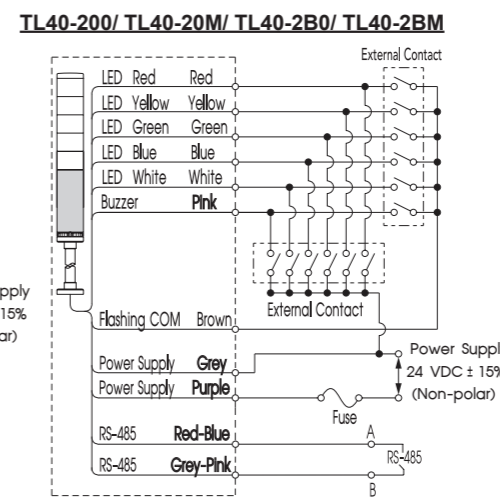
TL40-200/ TL40-20M/ TL40-2B0/ TL40-2BM

External Contact

LED Red Red
LED Yellow Yellow
LED Green Green
LED Blue Blue
LED White White
Buzzer Pink

External Contact

pply
15%
ar)

Flashing COM Brown

Power Supply Grey
Power Supply Purple

Power Suppl
24 VDC ± 15
(Non-polar)

Fuse

RS-485 Red-Blue
RS-485 Grey-Pink

A
RS-485
B